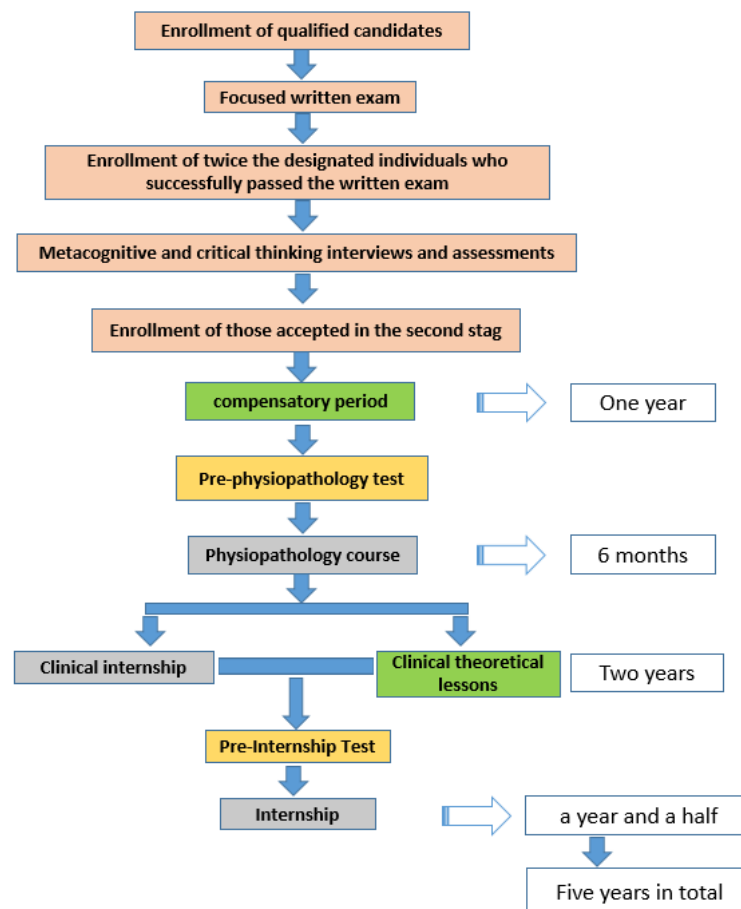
Enrollment of qualified candidates

Focused written exam

Enrollment of twice the designated individuals who successfully passed the written exam

Metacognitive and critical thinking interviews and assessments

Enrollment of those accepted in the second stag

compensatory period

One year

Pre-physiopathology test

Physiopathology course

6 months

Clinical internship

Clinical theoretical lessons

Two years

Pre-Internship Test

Internship

a year and a half

Five years in total